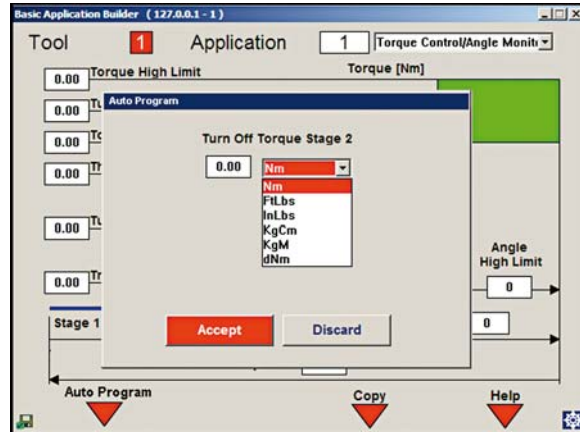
Basic Application Builder (127.0.0.1 - 1)

Tool 1 Application 1 Torque Control/Angle Monit

0.00 Torque High Limit

Torque [Nm]

0.00 Tu

0.00 To

0.00 Th

0.00 Tu

0.00 Tr

Auto Program

Turn Off Torque Stage 2

0.00 Nm

Nm
FtLbs
InLbs
KgCm
KgM
dNm

Accept Discard

Angle High Limit

0

0

Stage 1

Auto Program

Copy

Help